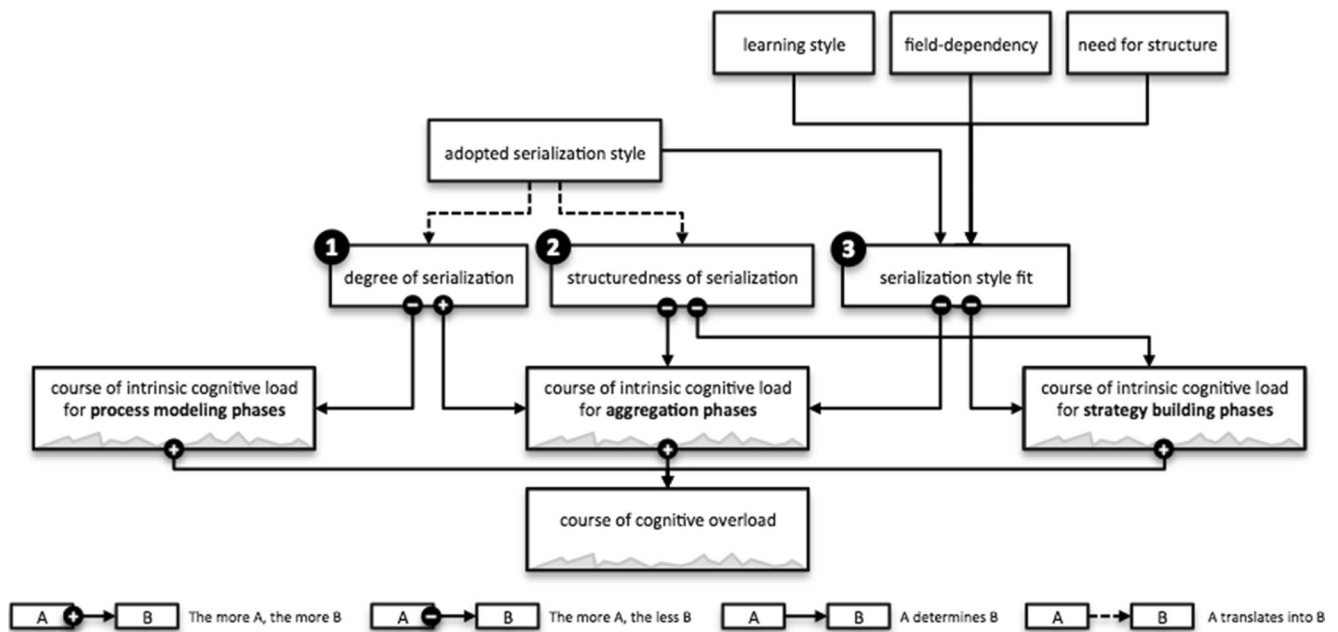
learning style

field-dependency

need for structure

adopted serialization style

1 degree of serialization

2 structuredness of serialization

3 serialization style fit

course of intrinsic cognitive load for **process modeling phases**

course of intrinsic cognitive load for **aggregation phases**

course of intrinsic cognitive load for **strategy building phases**

course of cognitive overload

A B The more A, the more B

A B The more A, the less B

A B A determines B

A B A translates into B